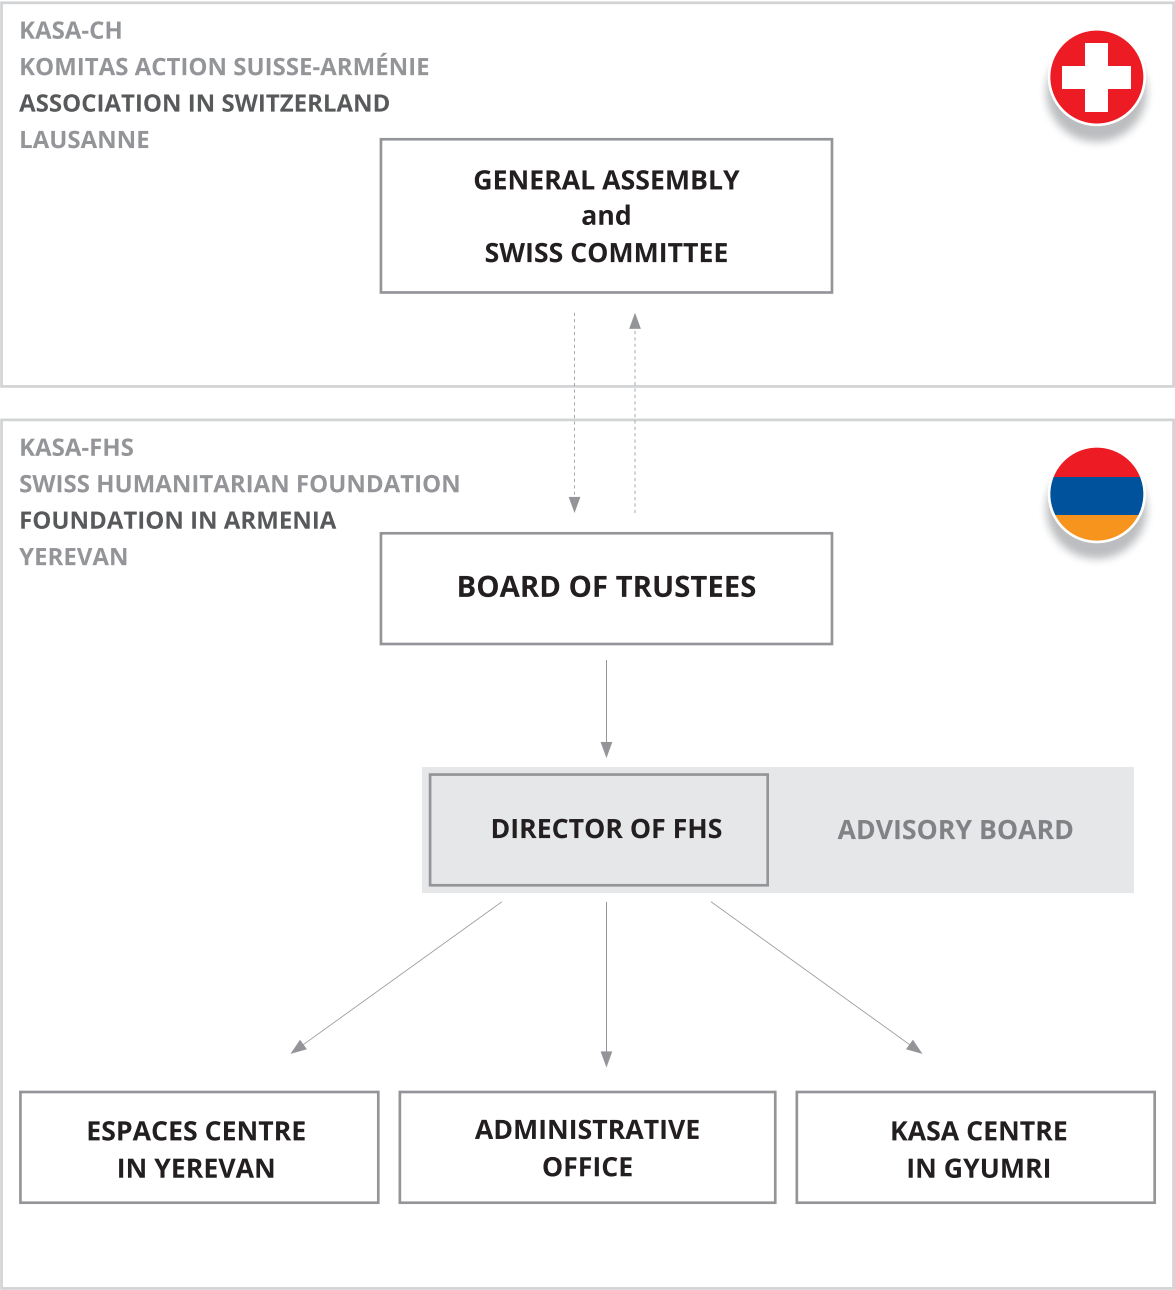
KASA-CH
KOMITAS ACTION SUISSE-ARMÉNIE
ASSOCIATION IN SWITZERLAND
LAUSANNE

GENERAL ASSEMBLY
and
SWISS COMMITTEE

KASA-FHS
SWISS HUMANITARIAN FOUNDATION
FOUNDATION IN ARMENIA
YEREVAN

BOARD OF TRUSTEES

DIRECTOR OF FHS

ADVISORY BOARD

ESPACES CENTRE
IN YEREVAN

ADMINISTRATIVE
OFFICE

KASA CENTRE
IN GYUMRI